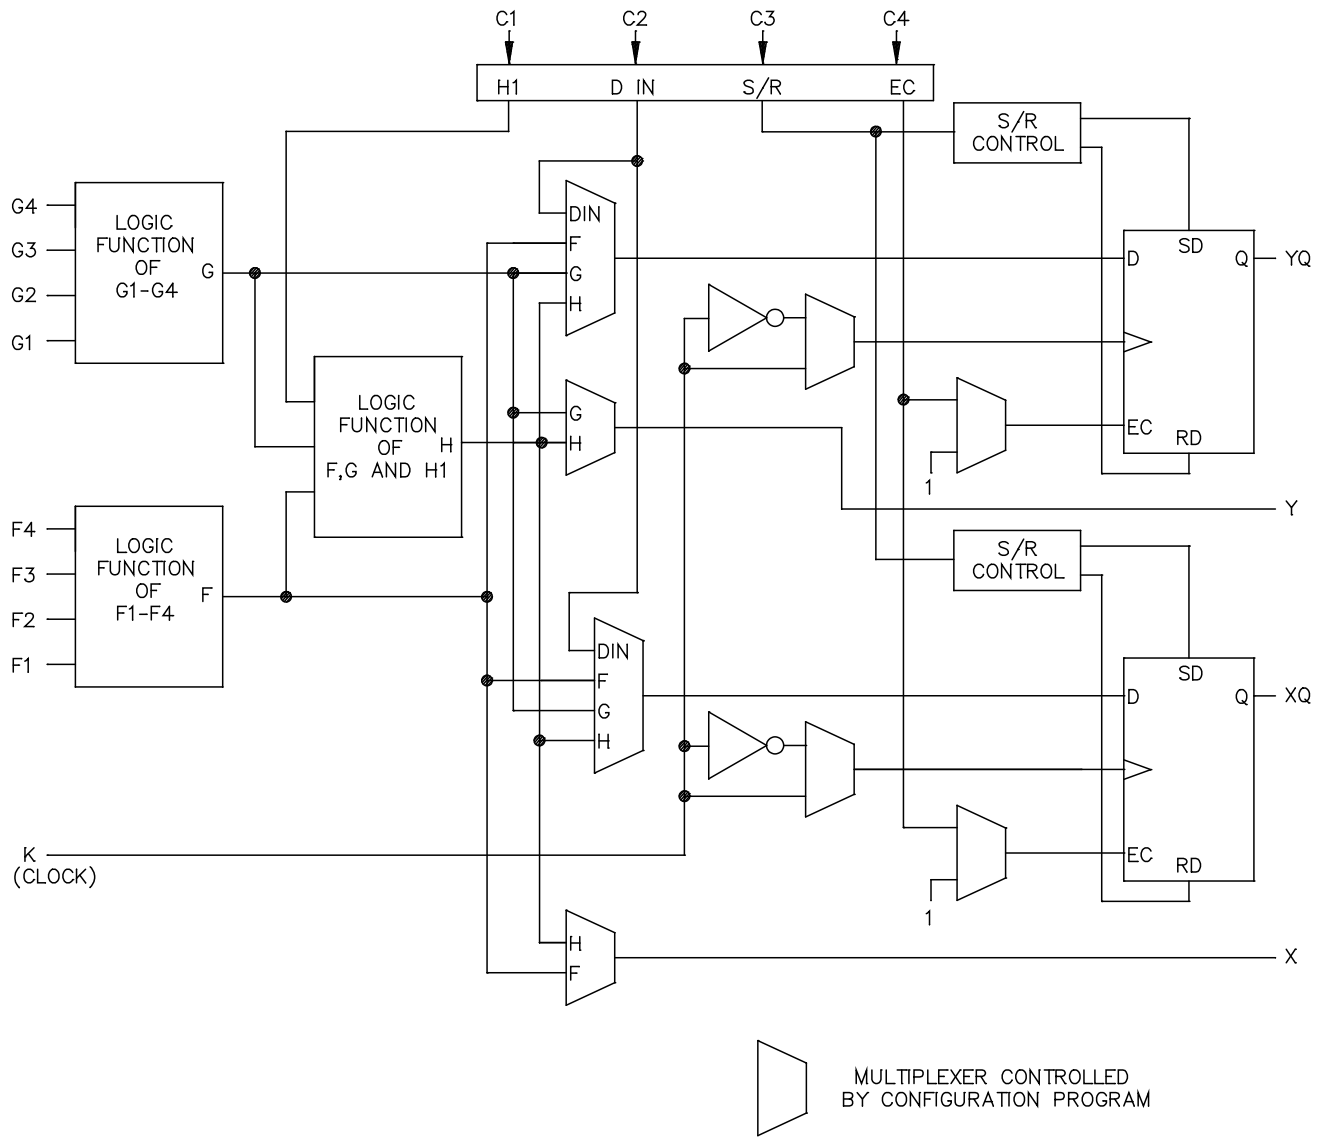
C1 C2 C3 C4

H1 D IN S/R EC

S/R CONTROL

G4
G3
G2
G1

LOGIC FUNCTION OF G1-G4 G

DIN
F
G
H

D SD Q YQ

LOGIC FUNCTION OF F,G AND H1 H

G
H

EC RD

1

Y

S/R CONTROL

F4
F3
F2
F1

LOGIC FUNCTION OF F1-F4 F

DIN
F
G
H

D SD Q XQ

EC RD

K (CLOCK)

1

H
F

X

MULTIPLEXER CONTROLLED BY CONFIGURATION PROGRAM